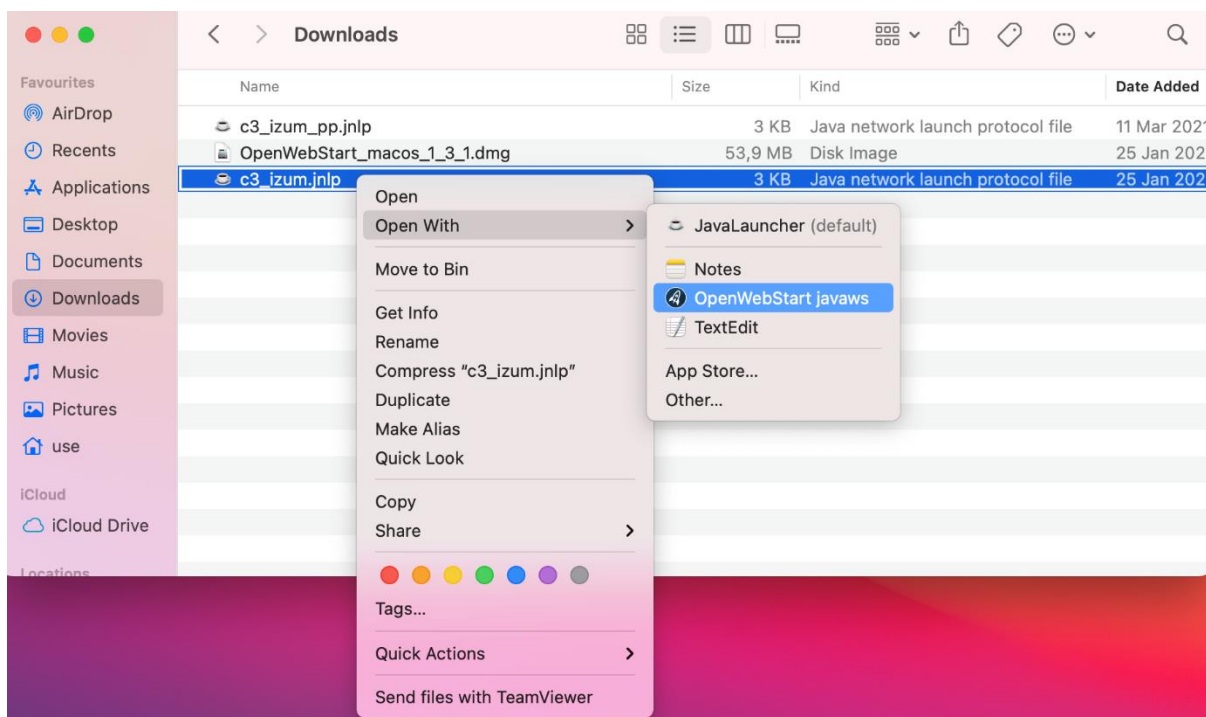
Downloads

Favourites
AirDrop
Recents
Applications
Desktop
Documents
Downloads
Movies
Music
Pictures
use
iCloud
iCloud Drive
Locations

| Name | Size | Kind | Date Added |
|---|---|---|---|
| c3_izum_pp.jnlp | 3 KB | Java network launch protocol file | 11 Mar 202 |
| OpenWebStart_macos_1_3_1.dmg | 53,9 MB | Disk Image | 25 Jan 202 |
| c3_izum.jnlp | 3 KB | Java network launch protocol file | 25 Jan 202 |

Open
Open With
Move to Bin
Get Info
Rename
Compress "c3_izum.jnlp"
Duplicate
Make Alias
Quick Look
Copy
Share
Tags...
Quick Actions
Send files with TeamViewer

JavaLauncher (default)
Notes
OpenWebStart javaws
TextEdit
App Store...
Other...